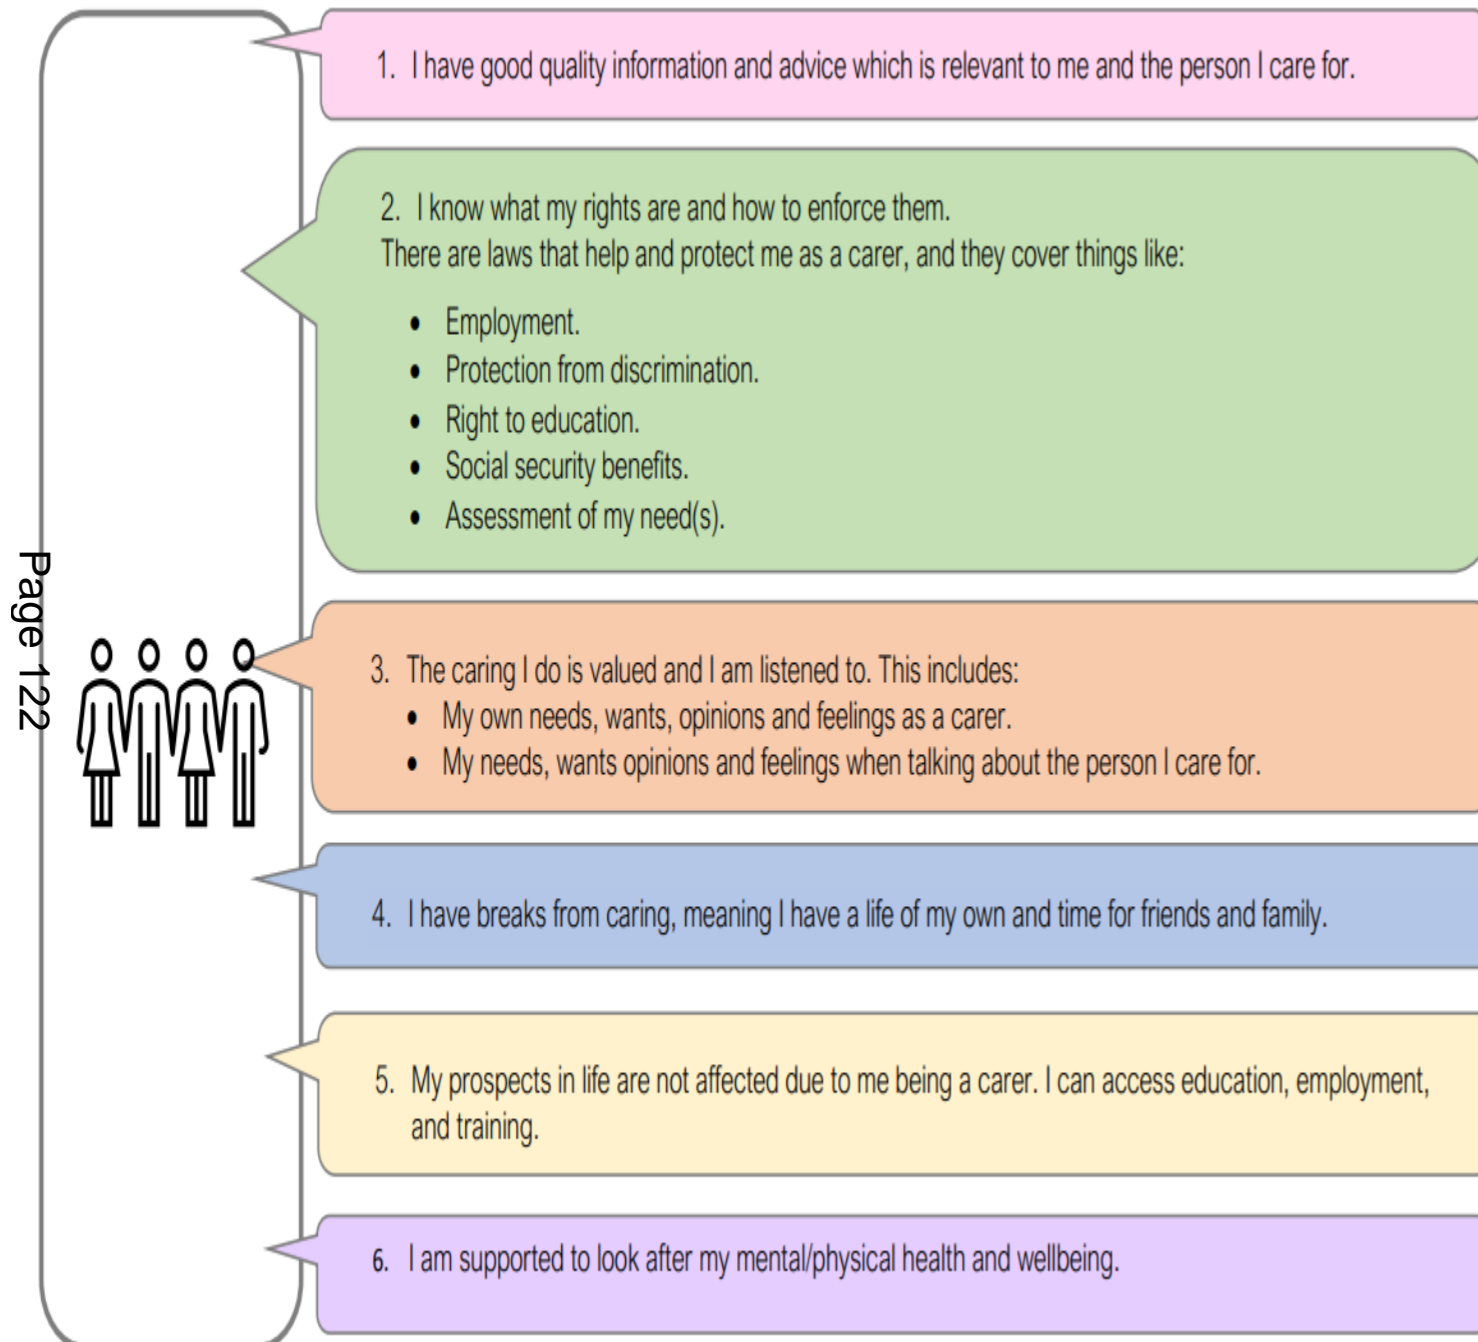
Page 122

1. I have good quality information and advice which is relevant to me and the person I care for.

2. I know what my rights are and how to enforce them.
There are laws that help and protect me as a carer, and they cover things like:

- Employment.
- Protection from discrimination.
- Right to education.
- Social security benefits.
- Assessment of my need(s).

3. The caring I do is valued and I am listened to. This includes:
- My own needs, wants, opinions and feelings as a carer.
- My needs, wants opinions and feelings when talking about the person I care for.

4. I have breaks from caring, meaning I have a life of my own and time for friends and family.

5. My prospects in life are not affected due to me being a carer. I can access education, employment, and training.

6. I am supported to look after my mental/physical health and wellbeing.